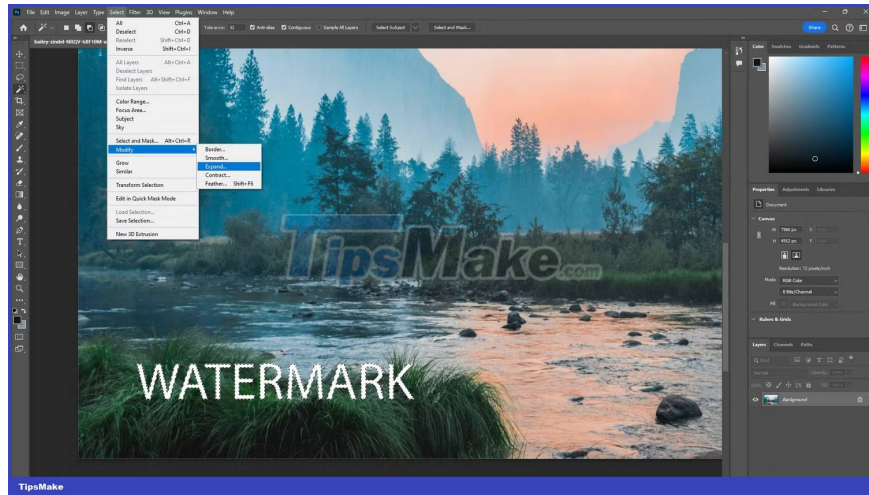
Ps File Edit Image Layer Type Select Filter 3D View Plugins Window Help

Tolerance: 32 Anti-alias Contiguous Sample All Layers Select Subject Select and Mask...

Share

bailey-zindel-NRQV-hBF10M-u

All Ctrl+A
Deselect Ctrl+D
Reselect Shift+Ctrl+D
Inverse Shift+Ctrl+I

All Layers Alt+Ctrl+A
Deselect Layers
Find Layers Alt+Shift+Ctrl+F
Isolate Layers

Color Range...
Focus Area...
Subject
Sky

Select and Mask... Alt+Ctrl+R
Modify

Grow
Similar

Transform Selection

Edit in Quick Mask Mode

Load Selection...
Save Selection...

New 3D Extrusion

Border...
Smooth...
Expand...
Contract...
Feather... Shift+F6

TipsMake.com

WATERMARK

Color Swatches Gradients Patterns

Properties Adjustments Libraries

Document

Canvas

W 7360 px X
H 4912 px Y

Resolution: 72 pixels/inch

Mode RGB Color
8 Bits/Channel
Fill Background Color

Rulers & Grids

Layers Channels Paths

Kind
Normal Opacity:
Lock: Fill:

Background

TipsMake